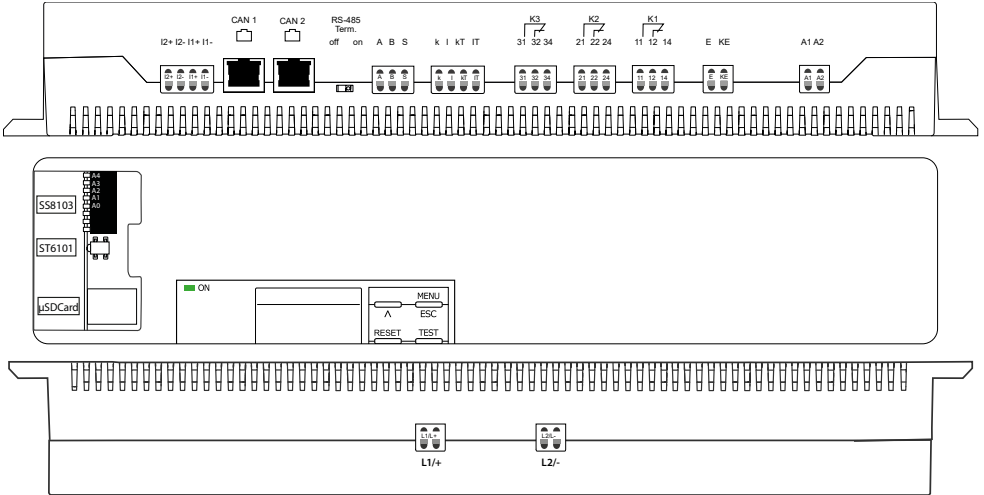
CAN 1 CAN 2 RS-485 Term.

I2+ I2- I1+ I1- off on A B S k l kT lT

K3 31 32 34 K2 21 22 24 K1 11 12 14 E KE A1 A2

I2+ I2- I1+ I1- A B S k l kT lT 31 32 34 21 22 24 11 12 14 E KE A1 A2

A4 A3 A2 A1 A0

SS8103

ST6101

µSDCard

ON

MENU

Λ ESC

RESET TEST

L1/L+ L2/L-

L1/+ L2/-